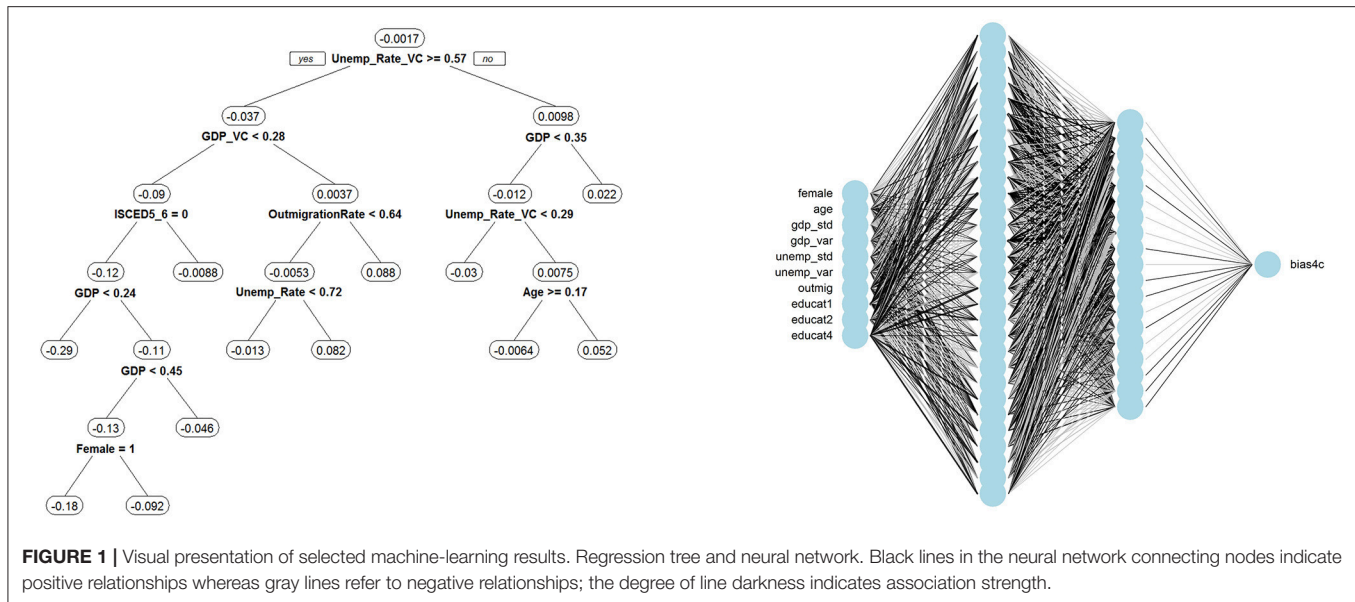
-0.0017
yes Unemp_Rate_VC >= 0.57 no

-0.037
GDP_VC < 0.28

0.0098
GDP < 0.35

-0.09
ISCED5_6 = 0

0.0037
OutmigrationRate < 0.64

-0.012
Unemp_Rate_VC < 0.29

0.022

-0.12
GDP < 0.24

-0.0088

-0.0053
Unemp_Rate < 0.72

0.088

-0.03

0.0075
Age >= 0.17

-0.29

-0.11
GDP < 0.45

-0.013

0.082

-0.0064

0.052

-0.13
Female = 1

-0.046

-0.18

-0.092

female
age
gdp_std
gdp_var
unemp_std
unemp_var
outmig
educat1
educat2
educat4

bias4c

**FIGURE 1 |** Visual presentation of selected machine-learning results. Regression tree and neural network. Black lines in the neural network connecting nodes indicate positive relationships whereas gray lines refer to negative relationships; the degree of line darkness indicates association strength.